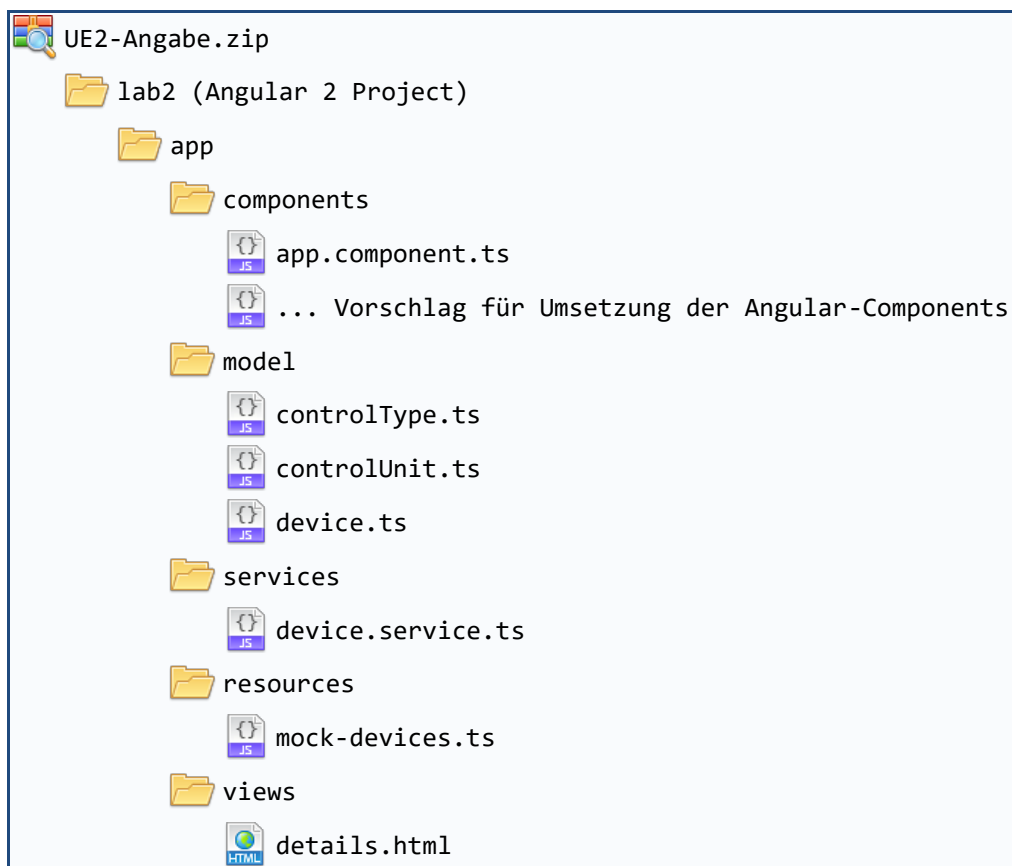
UE2-Angabe.zip

lab2 (Angular 2 Project)

app

components

app.component.ts

... Vorschlag für Umsetzung der Angular-Components

model

controlType.ts

controlUnit.ts

device.ts

services

device.service.ts

resources

mock-devices.ts

views

details.html